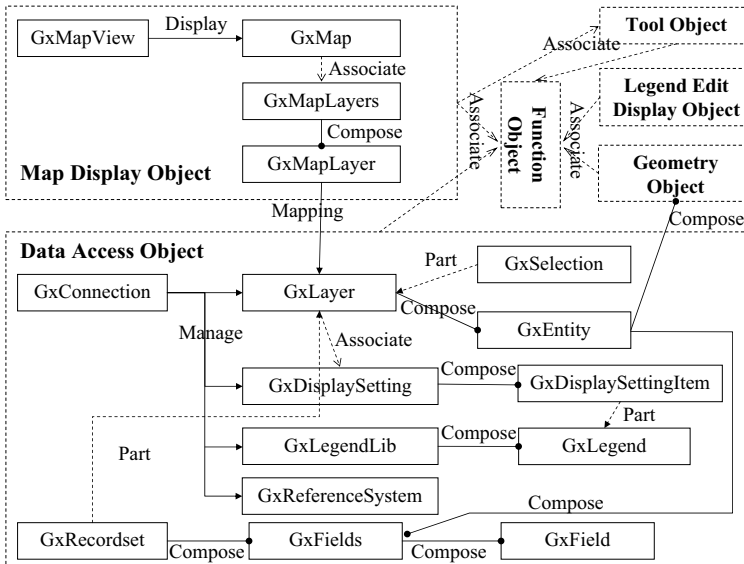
GxMapView
Display
GxMap
Associate
GxMapLayers
Compose
GxMapLayer
Map Display Object
Associate
Tool Object
Function Object
Associate
Associate
Legend Edit Display Object
Geometry Object
Mapping
Compose
Data Access Object
Part
GxSelection
GxConnection
GxLayer
Compose
GxEntity
Manage
Associate
Compose
GxDisplaySetting
GxDisplaySettingItem
Part
Part
GxLegendLib
Compose
GxLegend
GxReferenceSystem
Compose
GxRecordset
Compose
GxFields
Compose
GxField